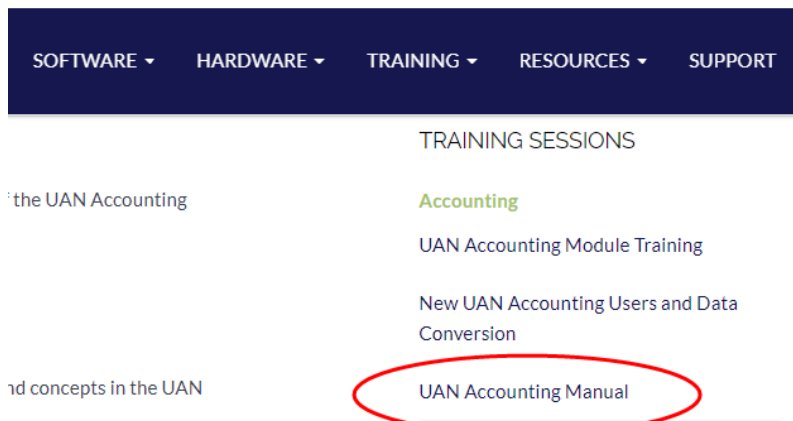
SOFTWARE ▾ HARDWARE ▾ TRAINING ▾ RESOURCES ▾ SUPPORT

f the UAN Accounting

nd concepts in the UAN

TRAINING SESSIONS

Accounting

UAN Accounting Module Training

New UAN Accounting Users and Data Conversion

UAN Accounting Manual